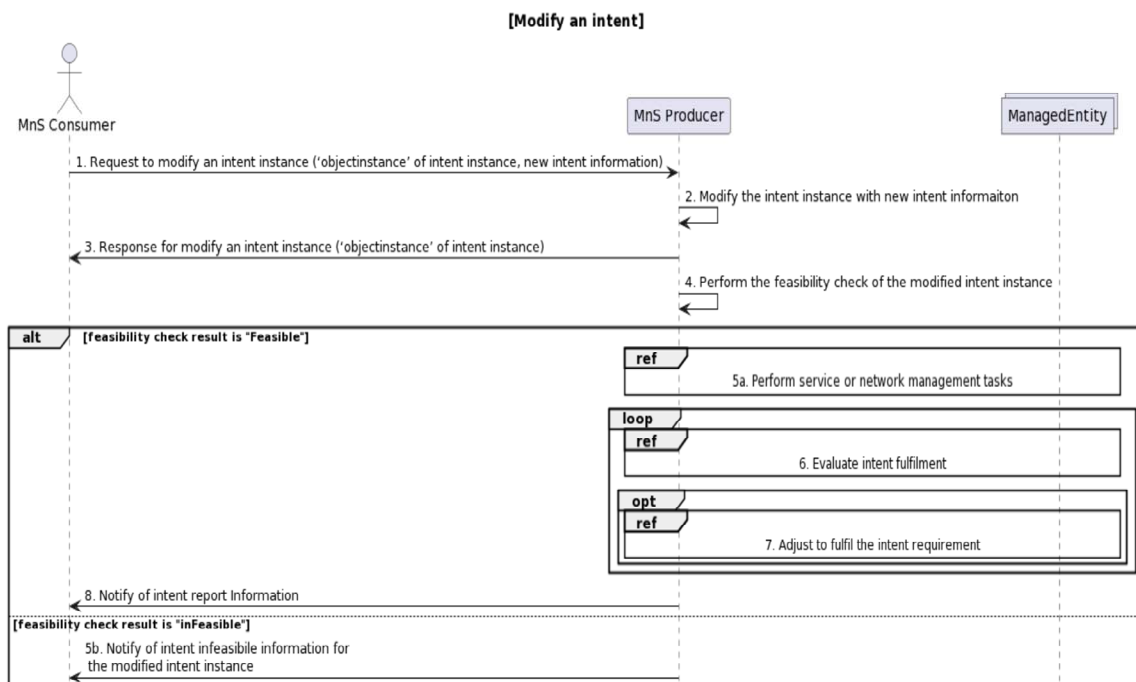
[Modify an intent]

MnS Consumer

MnS Producer

ManagedEntity

1. Request to modify an intent instance ('objectinstance' of intent instance, new intent information)

2. Modify the intent instance with new intent informaiton

3. Response for modify an intent instance ('objectinstance' of intent instance)

4. Perform the feasibility check of the modified intent instance

alt [feasibility check result is "Feasible"]

ref

5a. Perform service or network management tasks

loop

ref

6. Evaluate intent fulfilment

opt

ref

7. Adjust to fulfil the intent requirement

8. Notify of intent report Information

[feasibility check result is "inFeasible"]

5b. Notify of intent infeasibile information for the modified intent instance